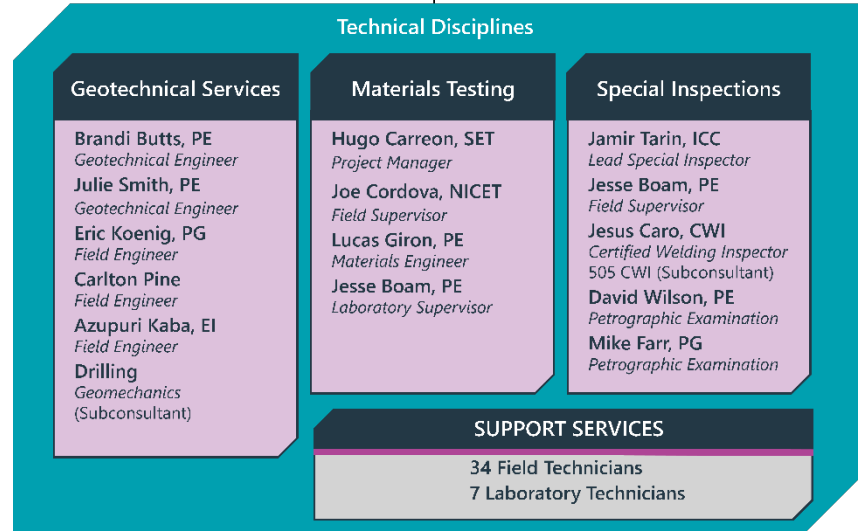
Technical Disciplines

Geotechnical Services

Brandi Butts, PE
Geotechnical Engineer
Julie Smith, PE
Geotechnical Engineer
Eric Koenig, PG
Field Engineer
Carlton Pine
Field Engineer
Azupuri Kaba, EI
Field Engineer
Drilling
Geomechanics
(Subconsultant)

Materials Testing

Hugo Carreon, SET
Project Manager
Joe Cordova, NICET
Field Supervisor
Lucas Giron, PE
Materials Engineer
Jesse Boam, PE
Laboratory Supervisor

Special Inspections

Jamir Tarin, ICC
Lead Special Inspector
Jesse Boam, PE
Field Supervisor
Jesus Caro, CWI
Certified Welding Inspector
505 CWI (Subconsultant)
David Wilson, PE
Petrographic Examination
Mike Farr, PG
Petrographic Examination

SUPPORT SERVICES

34 Field Technicians
7 Laboratory Technicians